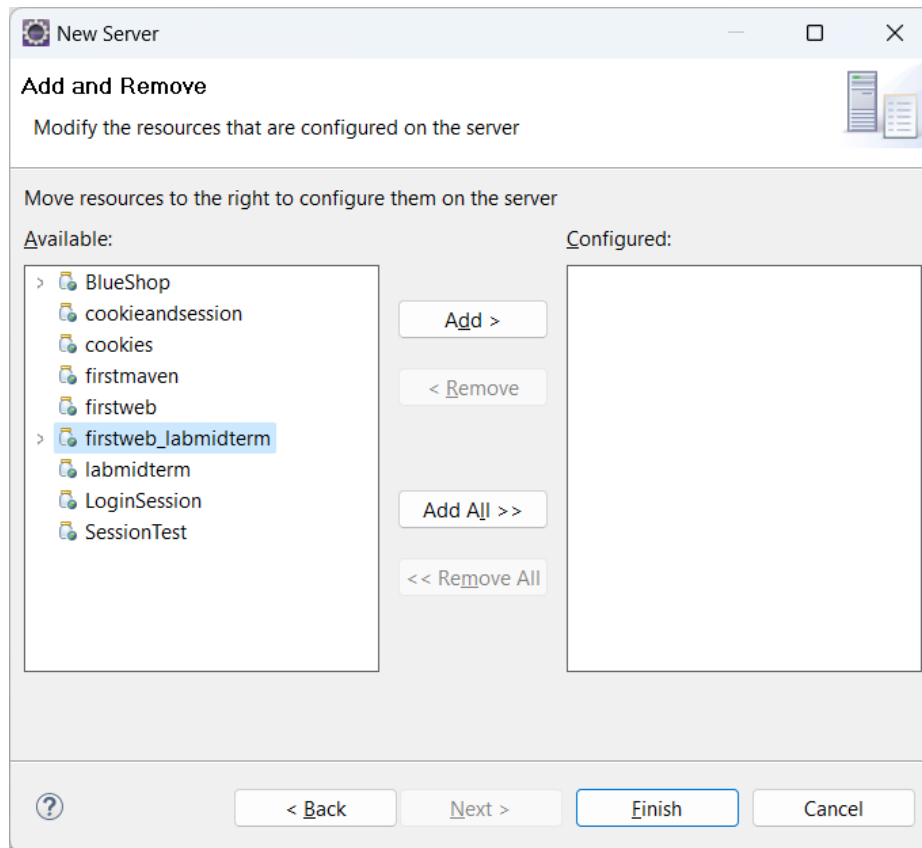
New Server

Add and Remove

Modify the resources that are configured on the server

Move resources to the right to configure them on the server

Available:

BlueShop
cookieandsession
cookies
firstmaven
firstweb
firstweb_labmidterm
labmidterm
LoginSession
SessionTest

Add >

< Remove

Add All >>

<< Remove All

Configured:

?

< Back

Next >

Finish

Cancel